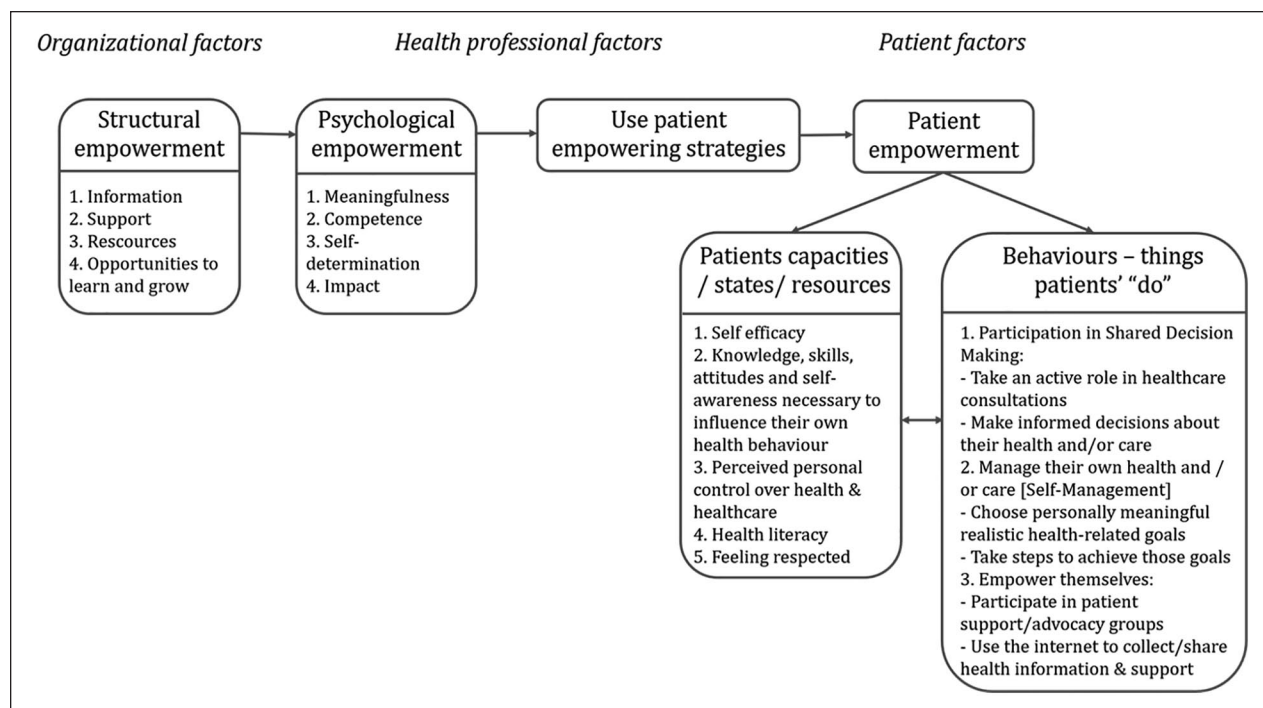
Organizational factors

Health professional factors

Patient factors

Structural empowerment

1. Information
2. Support
3. Rescources
4. Opportunities to learn and grow

Psychological empowerment

1. Meaningfulness
2. Competence
3. Self-determination
4. Impact

Use patient empowering strategies

Patient empowerment

Patients capacities / states/ resources

1. Self efficacy
2. Knowledge, skills, attitudes and self-awareness necessary to influence their own health behaviour
3. Perceived personal control over health & healthcare
4. Health literacy
5. Feeling respected

Behaviours – things patients' "do"

1. Participation in Shared Decision Making:
- Take an active role in healthcare consultations
- Make informed decisions about their health and/or care
2. Manage their own health and / or care [Self-Management]
- Choose personally meaningful realistic health-related goals
- Take steps to achieve those goals
3. Empower themselves:
- Participate in patient support/advocacy groups
- Use the internet to collect/share health information & support